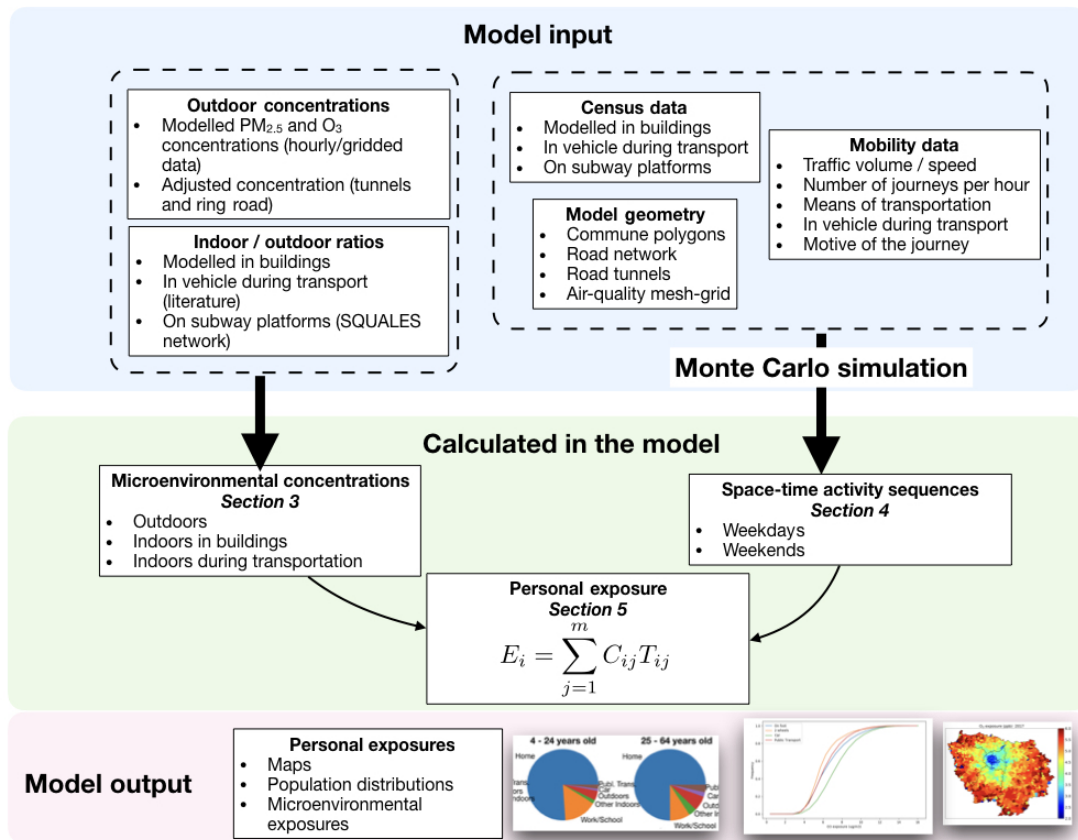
Model input

Outdoor concentrations
- Modelled $PM_{2.5}$ and $O_3$ concentrations (hourly/gridded data)
- Adjusted concentration (tunnels and ring road)

Indoor / outdoor ratios
- Modelled in buildings
- In vehicle during transport (literature)
- On subway platforms (SQUALES network)

Census data
- Modelled in buildings
- In vehicle during transport
- On subway platforms

Model geometry
- Commune polygons
- Road network
- Road tunnels
- Air-quality mesh-grid

Mobility data
- Traffic volume / speed
- Number of journeys per hour
- Means of transportation
- In vehicle during transport
- Motive of the journey

Monte Carlo simulation

Calculated in the model

Microenvironmental concentrations
Section 3
- Outdoors
- Indoors in buildings
- Indoors during transportation

Space-time activity sequences
Section 4
- Weekdays
- Weekends

Personal exposure
Section 5
$E_i = \sum_{j=1}^{m} C_{ij}T_{ij}$

Model output

Personal exposures
- Maps
- Population distributions
- Microenvironmental exposures

4 - 24 years old
Home
Trans
ors
Publ. Trans
Car
Outdoors
Other Indoors
Work/School

25 - 64 years old
Home
Publ. Trans
Car
Outd
Other
Work/School

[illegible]